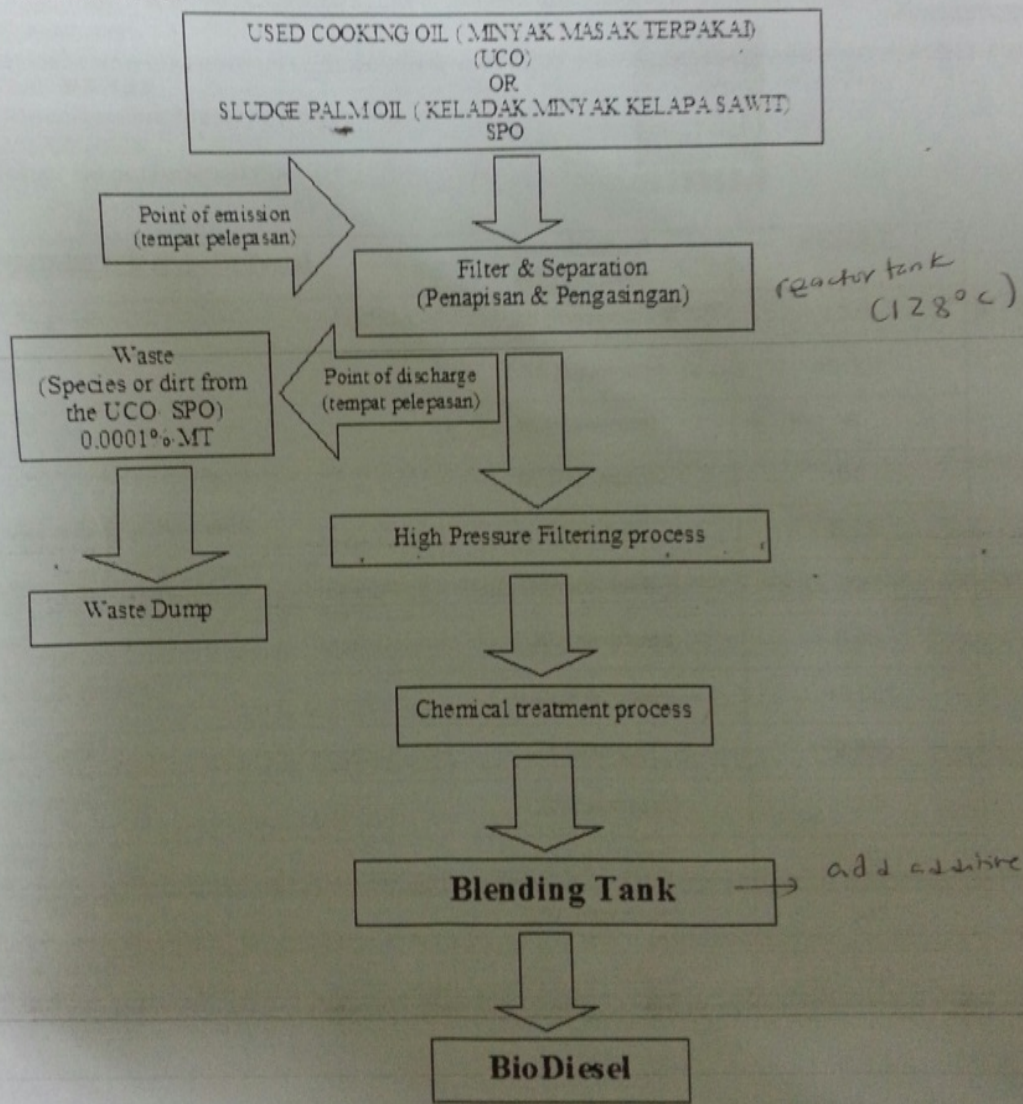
USED COOKING OIL ( MINYAK MASAK TERPAKAI)
(UCO)
OR
SLUDGE PALM OIL ( KELADAK MINYAK KELAPA SAWIT)
SPO

Point of emission
(tempat pelepasan)

Filter & Separation
(Penapisan & Pengasingan)

reactor tank
(128°c)

Waste
(Species or dirt from the UCO SPO)
0.0001% MT

Point of discharge
(tempat pelepasan)

High Pressure Filtering process

Waste Dump

Chemical treatment process

Blending Tank

add additive

BioDiesel